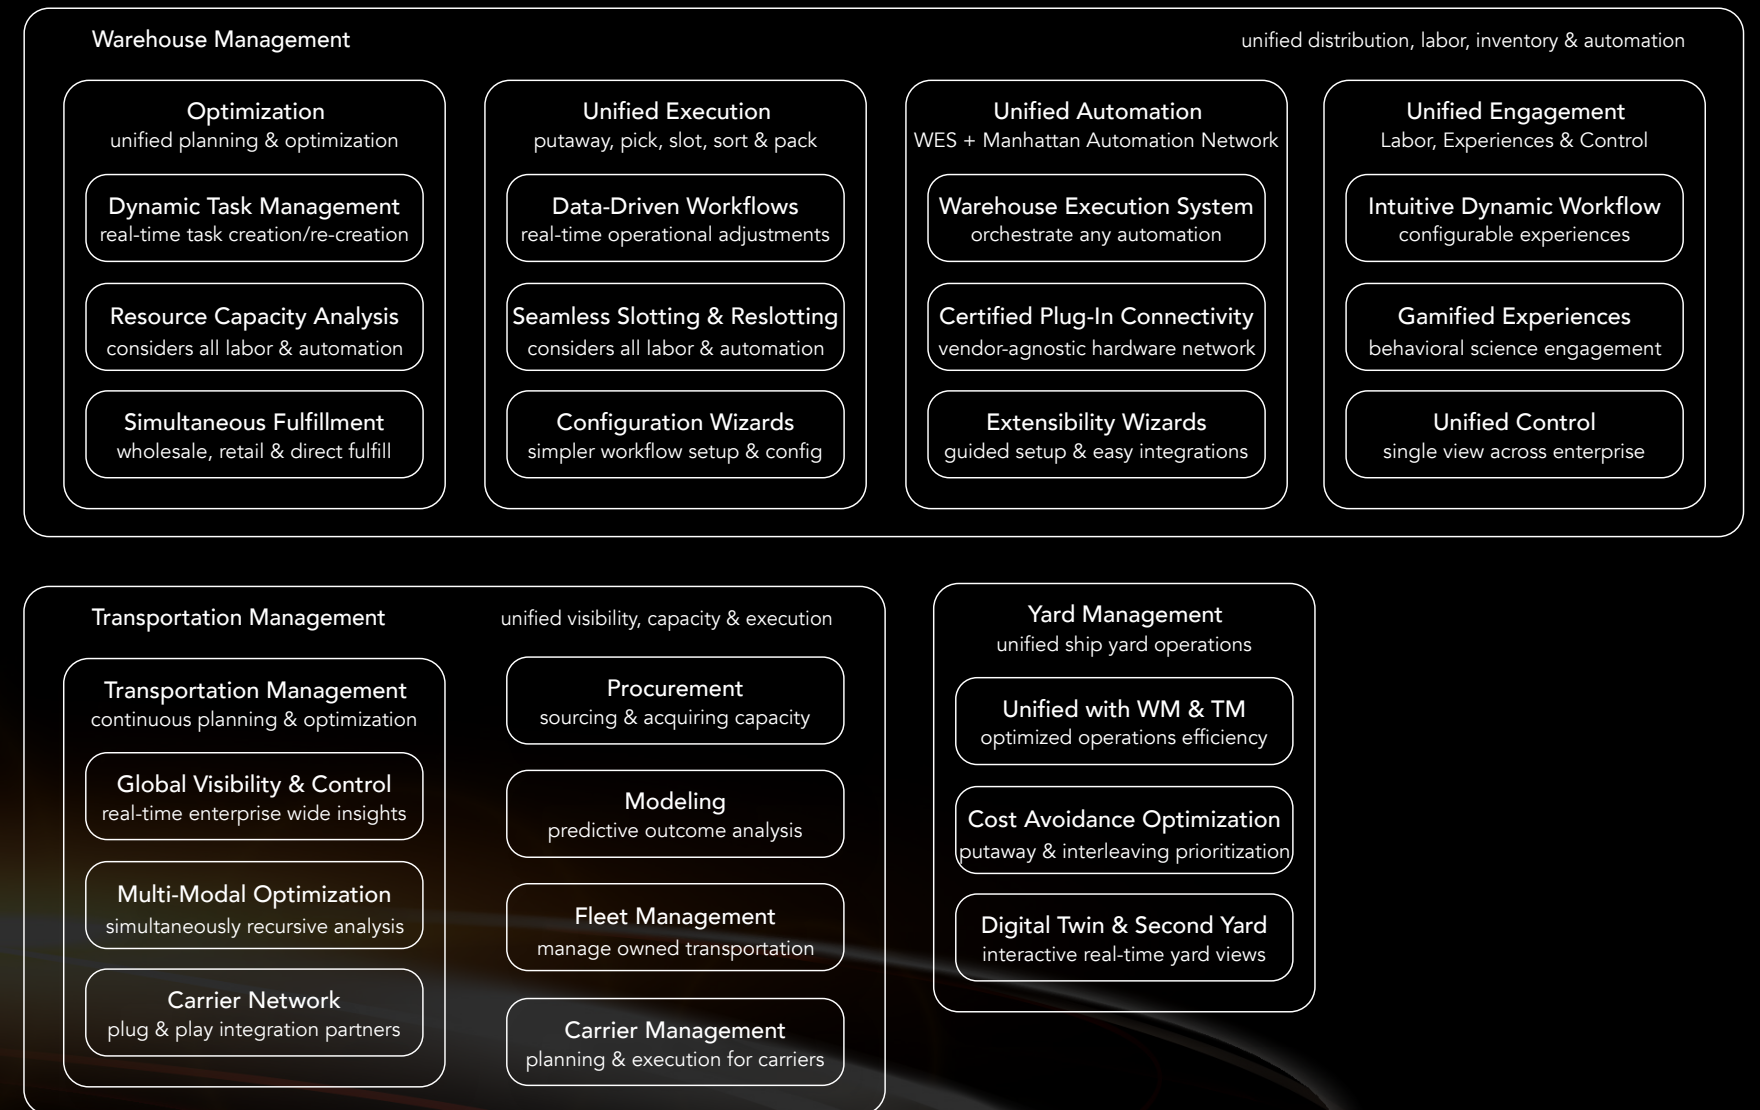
Warehouse Management

unified distribution, labor, inventory & automation

Optimization
unified planning & optimization

Dynamic Task Management
real-time task creation/re-creation

Resource Capacity Analysis
considers all labor & automation

Simultaneous Fulfillment
wholesale, retail & direct fulfill

Unified Execution
putaway, pick, slot, sort & pack

Data-Driven Workflows
real-time operational adjustments

Seamless Slotting & Reslotting
considers all labor & automation

Configuration Wizards
simpler workflow setup & config

Unified Automation
WES + Manhattan Automation Network

Warehouse Execution System
orchestrate any automation

Certified Plug-In Connectivity
vendor-agnostic hardware network

Extensibility Wizards
guided setup & easy integrations

Unified Engagement
Labor, Experiences & Control

Intuitive Dynamic Workflow
configurable experiences

Gamified Experiences
behavioral science engagement

Unified Control
single view across enterprise

Transportation Management

unified visibility, capacity & execution

Transportation Management
continuous planning & optimization

Global Visibility & Control
real-time enterprise wide insights

Multi-Modal Optimization
simultaneously recursive analysis

Carrier Network
plug & play integration partners

Procurement
sourcing & acquiring capacity

Modeling
predictive outcome analysis

Fleet Management
manage owned transportation

Carrier Management
planning & execution for carriers

Yard Management
unified ship yard operations

Unified with WM & TM
optimized operations efficiency

Cost Avoidance Optimization
putaway & interleaving prioritization

Digital Twin & Second Yard
interactive real-time yard views